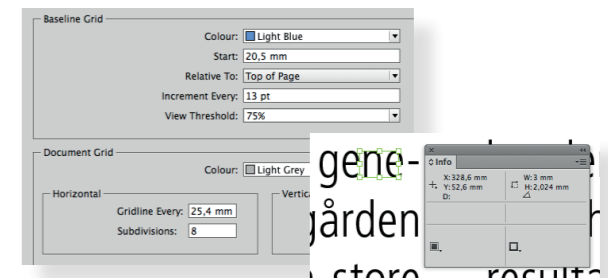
Baseline Grid

Colour: Light Blue

Start: 20,5 mm

Relative To: Top of Page

Increment Every: 13 pt

View Threshold: 75%

Document Grid

Colour: Light Grey

Horizontal

Gridline Every: 25,4 mm

Subdivisions: 8

Vertica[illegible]

gene-

gården

store resulta

Info

X: 328,6 mm
Y: 52,6 mm
D:

W: 3 mm
H: 2,024 mm